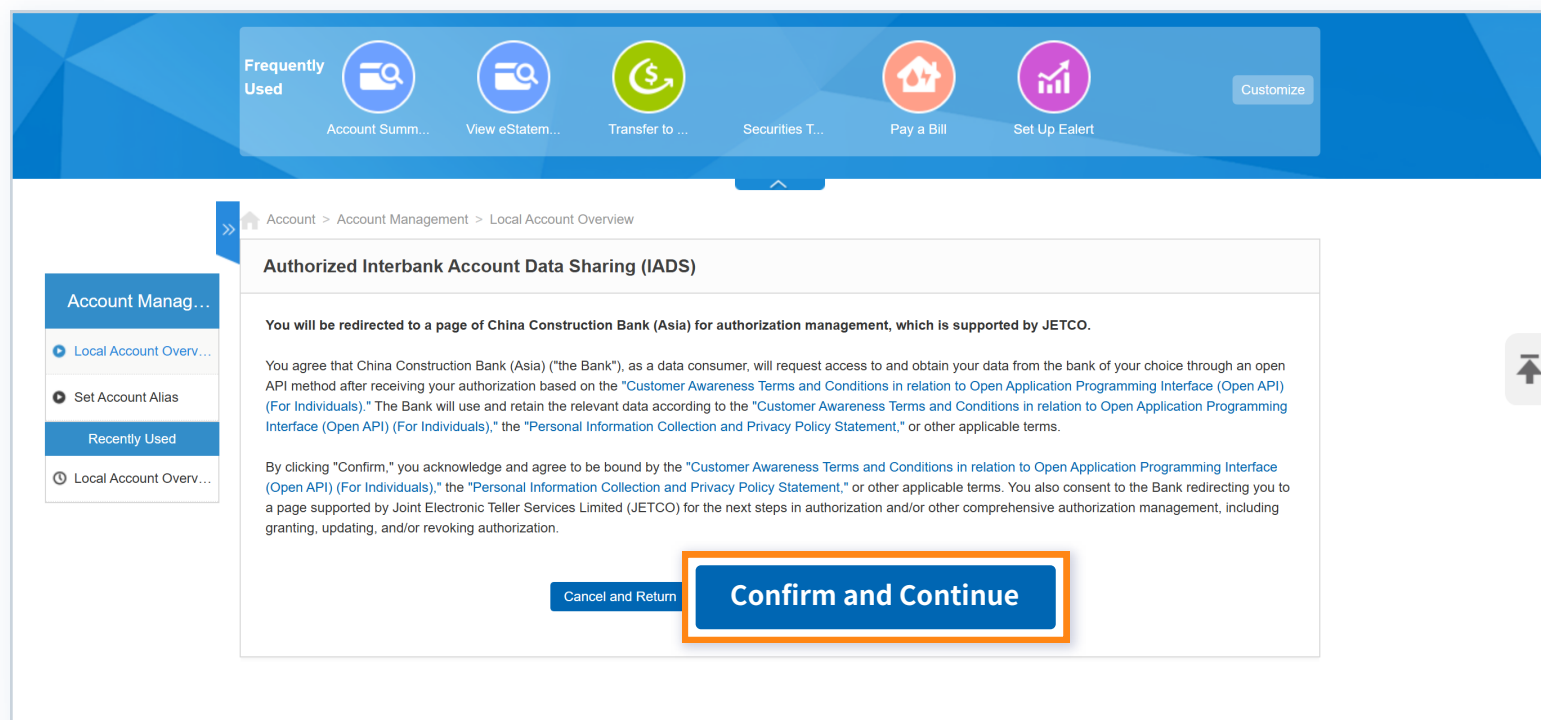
Frequently Used

Account Summ...

View eStatem...

Transfer to ...

Securities T...

Pay a Bill

Set Up Ealert

Customize

Account > Account Management > Local Account Overview

Account Manag...

Local Account Overv...

Set Account Alias

Recently Used

Local Account Overv...

Authorized Interbank Account Data Sharing (IADS)

You will be redirected to a page of China Construction Bank (Asia) for authorization management, which is supported by JETCO.

You agree that China Construction Bank (Asia) ("the Bank"), as a data consumer, will request access to and obtain your data from the bank of your choice through an open API method after receiving your authorization based on the "Customer Awareness Terms and Conditions in relation to Open Application Programming Interface (Open API) (For Individuals)." The Bank will use and retain the relevant data according to the "Customer Awareness Terms and Conditions in relation to Open Application Programming Interface (Open API) (For Individuals)," the "Personal Information Collection and Privacy Policy Statement," or other applicable terms.

By clicking "Confirm," you acknowledge and agree to be bound by the "Customer Awareness Terms and Conditions in relation to Open Application Programming Interface (Open API) (For Individuals)," the "Personal Information Collection and Privacy Policy Statement," or other applicable terms. You also consent to the Bank redirecting you to a page supported by Joint Electronic Teller Services Limited (JETCO) for the next steps in authorization and/or other comprehensive authorization management, including granting, updating, and/or revoking authorization.

Cancel and Return

Confirm and Continue